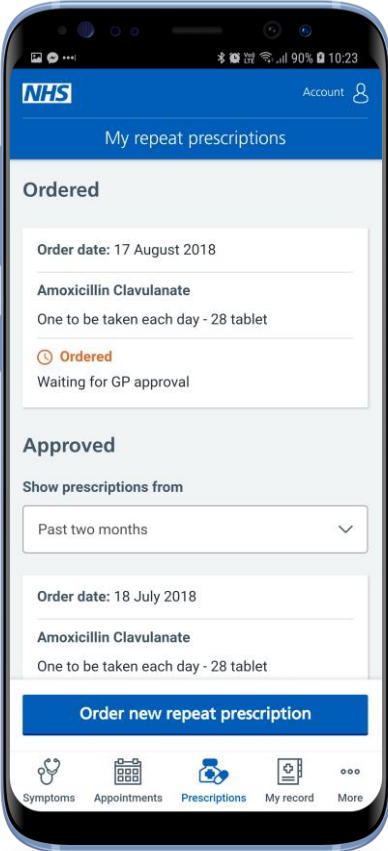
90% 10:23

NHS

Account

My repeat prescriptions

Ordered

Order date: 17 August 2018

Amoxicillin Clavulanate

One to be taken each day - 28 tablet

Ordered

Waiting for GP approval

Approved

Show prescriptions from

Past two months

Order date: 18 July 2018

Amoxicillin Clavulanate

One to be taken each day - 28 tablet

Order new repeat prescription

Symptoms Appointments Prescriptions My record More